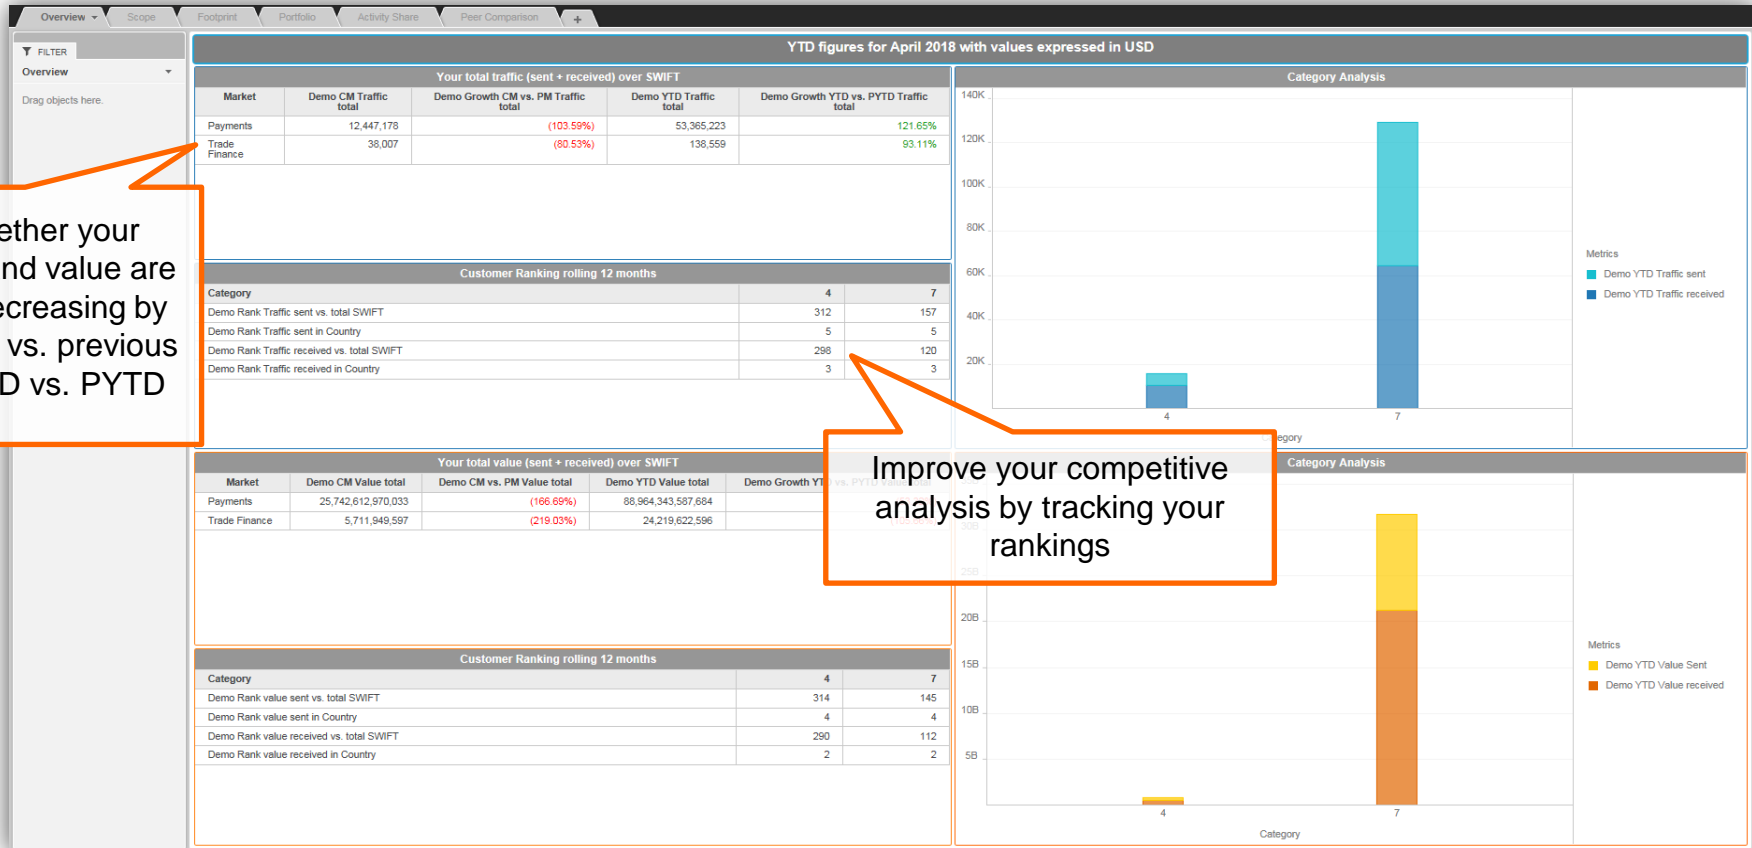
Overview Scope Footprint Portfolio Activity Share Peer Comparison +

FILTER
Overview
Drag objects here.

YTD figures for April 2018 with values expressed in USD

Your total traffic (sent + received) over SWIFT

| Market | Demo CM Traffic total | Demo Growth CM vs. PM Traffic total | Demo YTD Traffic total | Demo Growth YTD vs. PYTD Traffic total |
|---|---|---|---|---|
| Payments | 12,447,178 | (103.59%) | 53,365,223 | 121.65% |
| Trade Finance | 38,007 | (80.53%) | 138,559 | 93.11% |

Category Analysis
140K
120K
100K
80K
60K
40K
20K
4
7
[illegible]egory
Metrics
Demo YTD Traffic sent
Demo YTD Traffic received

Customer Ranking rolling 12 months

| Category | 4 | 7 |
|---|---|---|
| Demo Rank Traffic sent vs. total SWIFT | 312 | 157 |
| Demo Rank Traffic sent in Country | 5 | 5 |
| Demo Rank Traffic received vs. total SWIFT | 298 | 120 |
| Demo Rank Traffic received in Country | 3 | 3 |

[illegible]ether your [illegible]nd value are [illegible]creasing by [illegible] vs. previous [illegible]D vs. PYTD

Improve your competitive analysis by tracking your rankings

Your total value (sent + received) over SWIFT

| Market | Demo CM Value total | Demo CM vs. PM Value total | Demo YTD Value total | Demo Growth YT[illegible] |
|---|---|---|---|---|
| Payments | 25,742,612,970,033 | (166.69%) | 88,964,343,587,684 | |
| Trade Finance | 5,711,949,597 | (219.03%) | 24,219,622,596 | |

Category Analysis
20B
15B
10B
5B
4
7
Category
Metrics
Demo YTD Value Sent
Demo YTD Value received

Customer Ranking rolling 12 months

| Category | 4 | 7 |
|---|---|---|
| Demo Rank value sent vs. total SWIFT | 314 | 145 |
| Demo Rank value sent in Country | 4 | 4 |
| Demo Rank value received vs. total SWIFT | 290 | 112 |
| Demo Rank value received in Country | 2 | 2 |